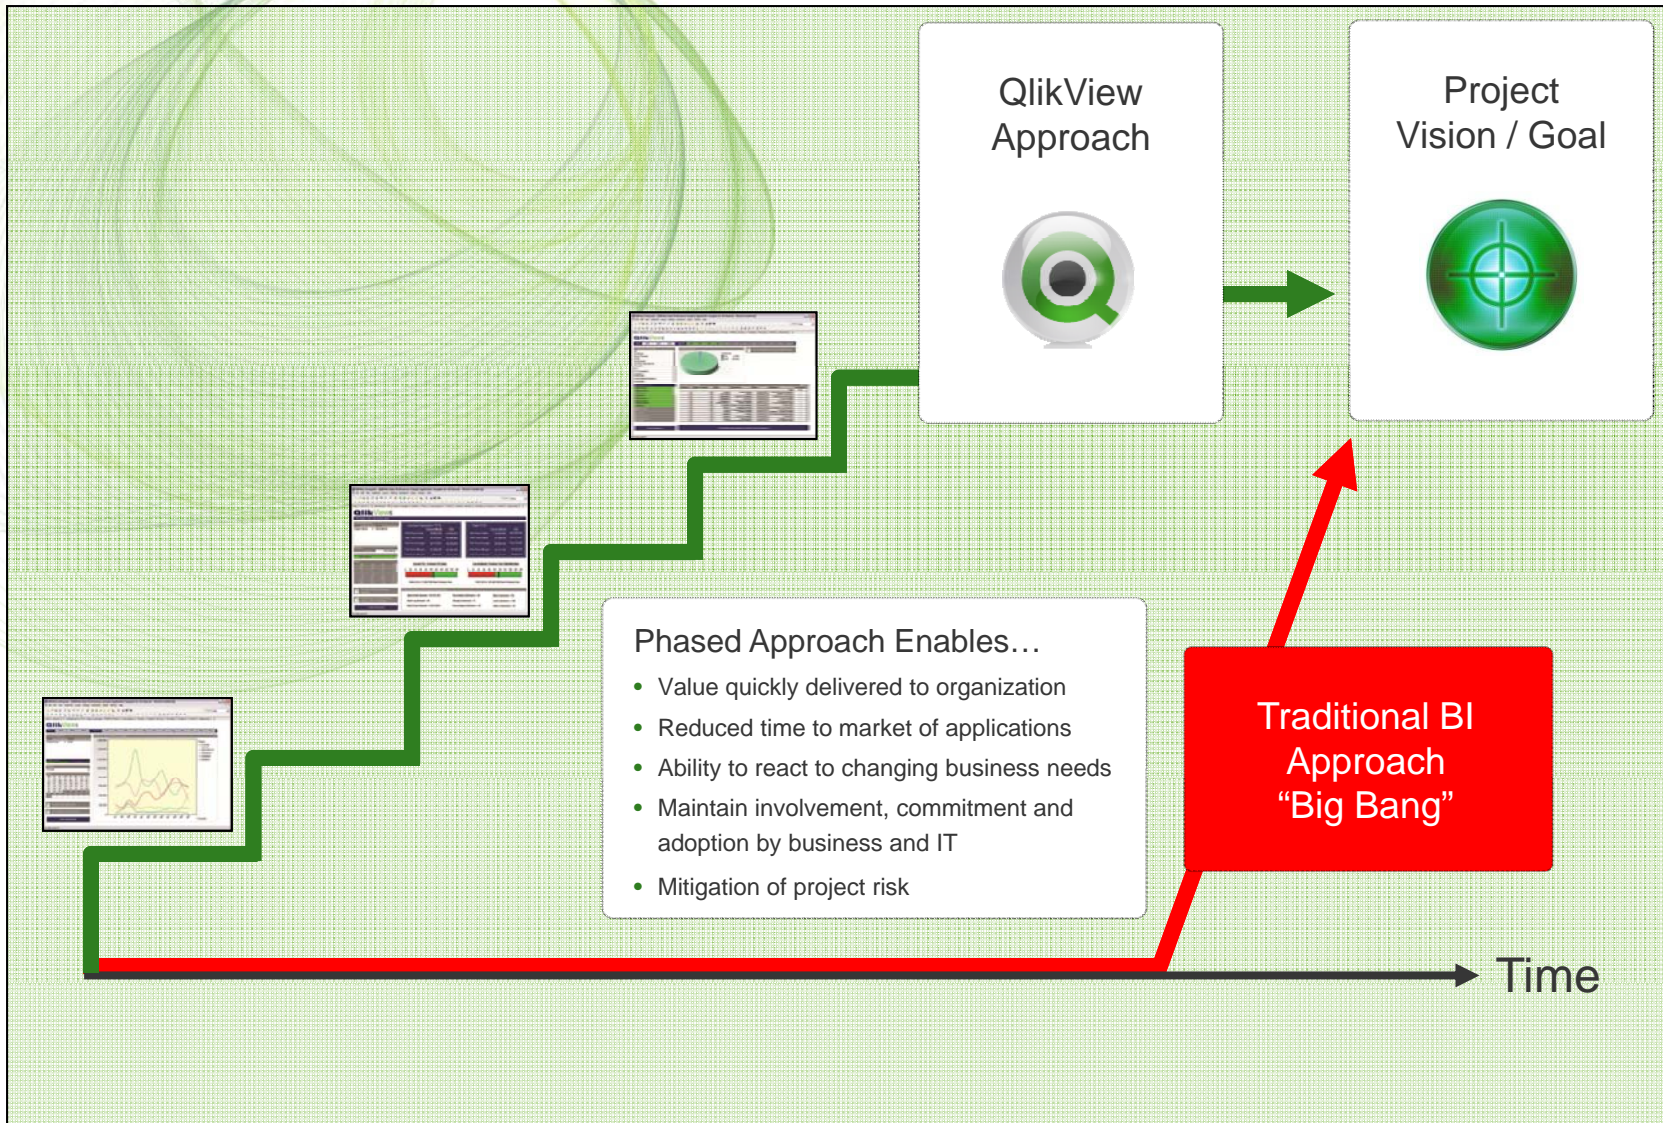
QlikView Approach

Project Vision / Goal

Phased Approach Enables…

- Value quickly delivered to organization
- Reduced time to market of applications
- Ability to react to changing business needs
- Maintain involvement, commitment and adoption by business and IT
- Mitigation of project risk

Traditional BI Approach “Big Bang”

Time